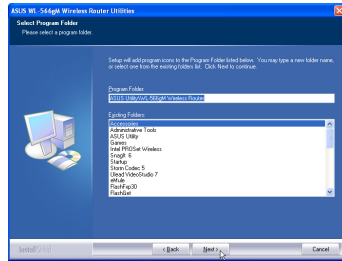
ASUS WL-566gM Wireless Router Utilities

Select Program Folder
Please select a program folder.

Setup will add program icons to the Program Folder listed below. You may type a new folder name, or select one from the existing folders list. Click Next to continue.

Program Folder:
ASUS Utility\WL-566gM Wireless Router

Existing Folders:
Accessories
Administrative Tools
ASUS Utility
Games
Intel PROSet Wireless
SnagIt 6
Startup
Storm Codec 5
Ulead VideoStudio 7
eMule
FlashFxp30
FlashGet

InstallShield

< Back
Next >
Cancel